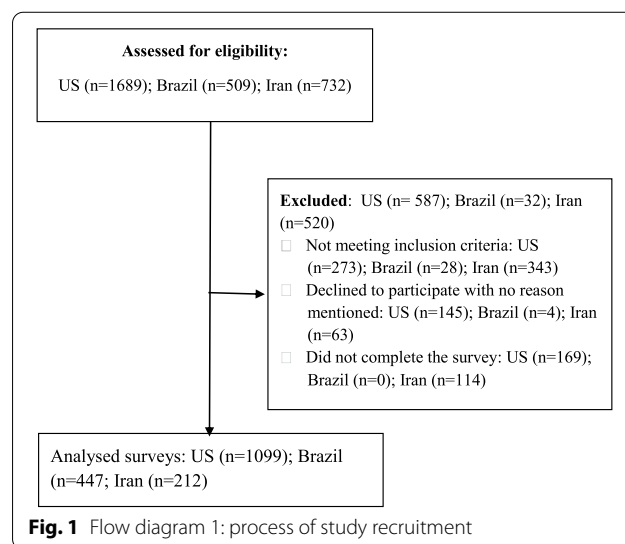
**Assessed for eligibility:**

US (n=1689); Brazil (n=509); Iran (n=732)

**Excluded**: US (n= 587); Brazil (n=32); Iran (n=520)

□ Not meeting inclusion criteria: US (n=273); Brazil (n=28); Iran (n=343)

□ Declined to participate with no reason mentioned: US (n=145); Brazil (n=4); Iran (n=63)

□ Did not complete the survey: US (n=169); Brazil (n=0); Iran (n=114)

Analysed surveys: US (n=1099); Brazil (n=447); Iran (n=212)

**Fig. 1** Flow diagram 1: process of study recruitment